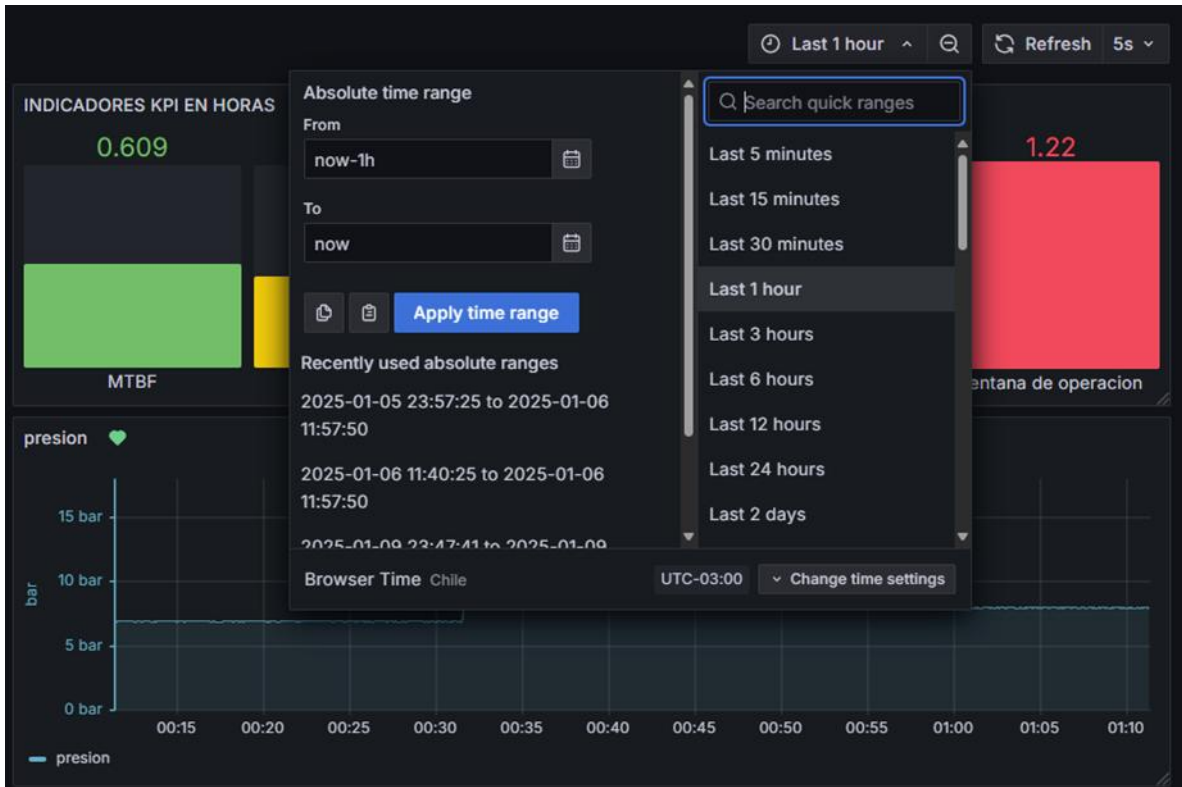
Last 1 hour
Refresh 5s

INDICADORES KPI EN HORAS
0.609
MTBF
1.22
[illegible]entana de operacion

Absolute time range
From
now-1h
To
now
Apply time range
Recently used absolute ranges
2025-01-05 23:57:25 to 2025-01-06 11:57:50
2025-01-06 11:40:25 to 2025-01-06 11:57:50
2025-01-09 23:47:41 to 2025-01-09
Browser Time Chile
UTC-03:00
Change time settings

Search quick ranges
Last 5 minutes
Last 15 minutes
Last 30 minutes
Last 1 hour
Last 3 hours
Last 6 hours
Last 12 hours
Last 24 hours
Last 2 days

presion
15 bar
10 bar
5 bar
0 bar
bar
00:15
00:20
00:25
00:30
00:35
00:40
00:45
00:50
00:55
01:00
01:05
01:10
presion